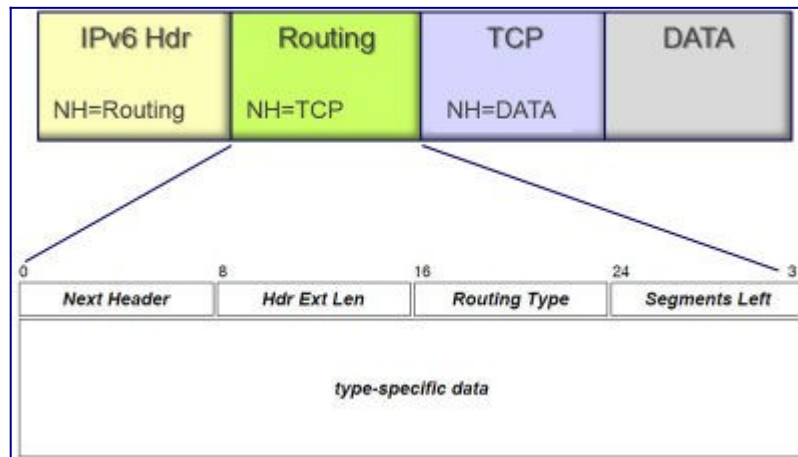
| IPv6 Hdr | Routing | TCP | DATA |
|---|---|---|---|
| NH=Routing | NH=TCP | NH=DATA | |

0 8 16 24 3

| Next Header | Hdr Ext Len | Routing Type | Segments Left |
|---|---|---|---|

type-specific data